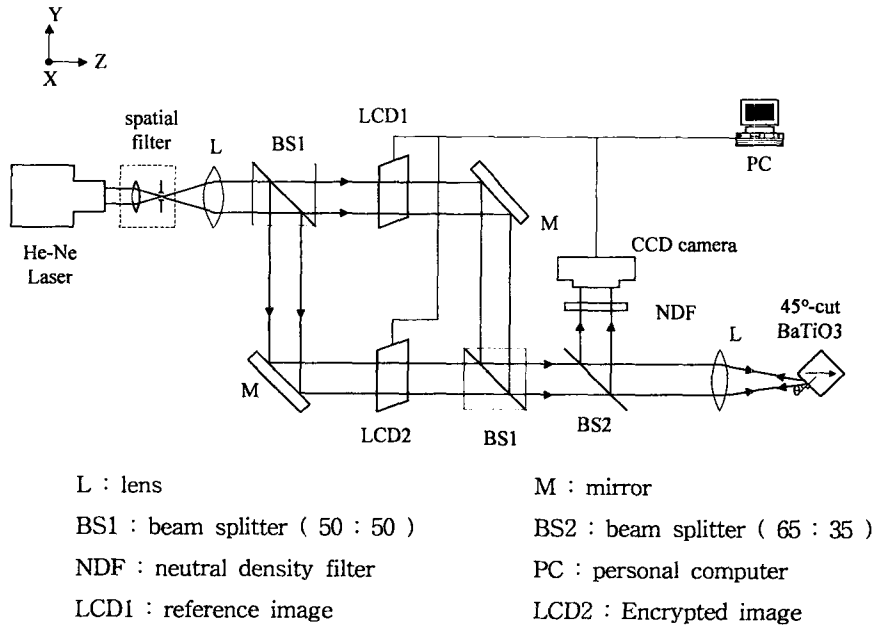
Y
Z
X

spatial filter
L
BS1
LCD1
PC
M
He-Ne Laser
CCD camera
NDF
45°-cut BaTiO3
L
M
LCD2
BS1
BS2
θ

L : lens
BS1 : beam splitter ( 50 : 50 )
NDF : neutral density filter
LCD1 : reference image

M : mirror
BS2 : beam splitter ( 65 : 35 )
PC : personal computer
LCD2 : Encrypted image